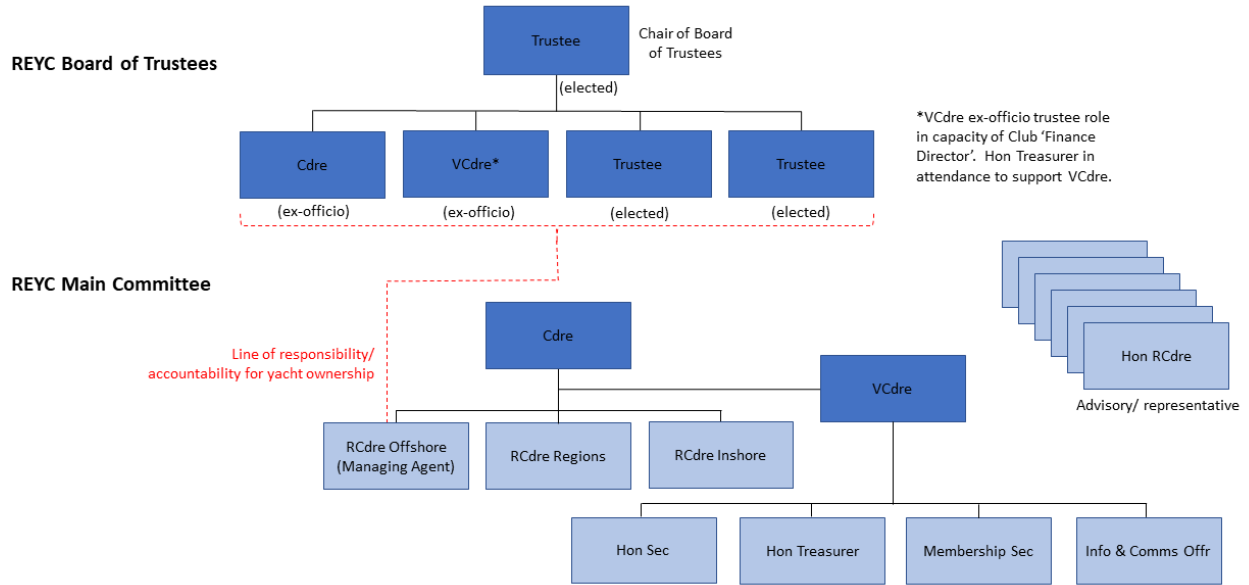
REYC Board of Trustees

Trustee

Chair of Board of Trustees

(elected)

*VCdre ex-officio trustee role in capacity of Club 'Finance Director'. Hon Treasurer in attendance to support VCdre.

Cdre
(ex-officio)

VCdre*
(ex-officio)

Trustee
(elected)

Trustee
(elected)

REYC Main Committee

Hon RCdre

Advisory/ representative

Line of responsibility/ accountability for yacht ownership

Cdre

VCdre

RCdre Offshore (Managing Agent)

RCdre Regions

RCdre Inshore

Hon Sec

Hon Treasurer

Membership Sec

Info & Comms Offr